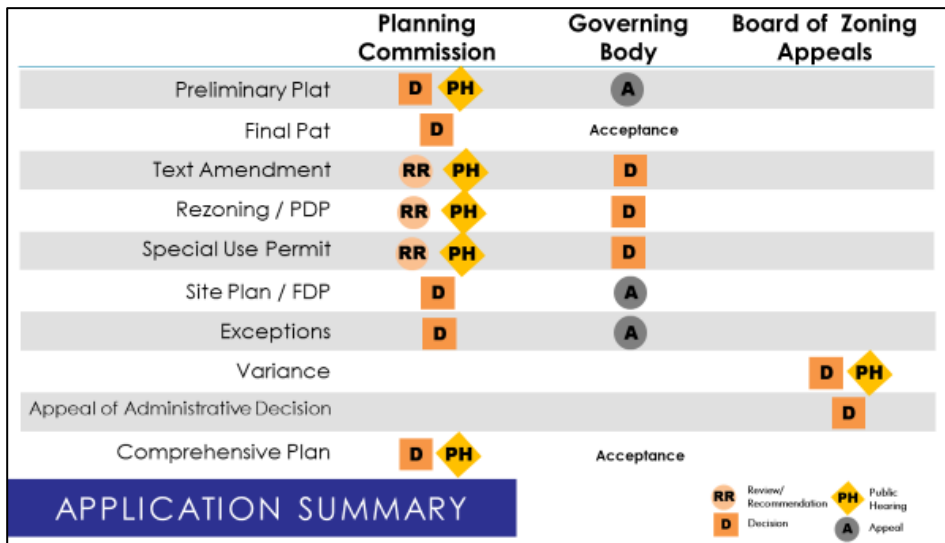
| | Planning Commission | Governing Body | Board of Zoning Appeals |
|---|---|---|---|
| Preliminary Plat | D PH | A | |
| Final Pat | D | Acceptance | |
| Text Amendment | RR PH | D | |
| Rezoning / PDP | RR PH | D | |
| Special Use Permit | RR PH | D | |
| Site Plan / FDP | D | A | |
| Exceptions | D | A | |
| Variance | | | D PH |
| Appeal of Administrative Decision | | | D |
| Comprehensive Plan | D PH | Acceptance | |

APPLICATION SUMMARY

RR Review/ Recommendation
PH Public Hearing
D Decision
A Appeal